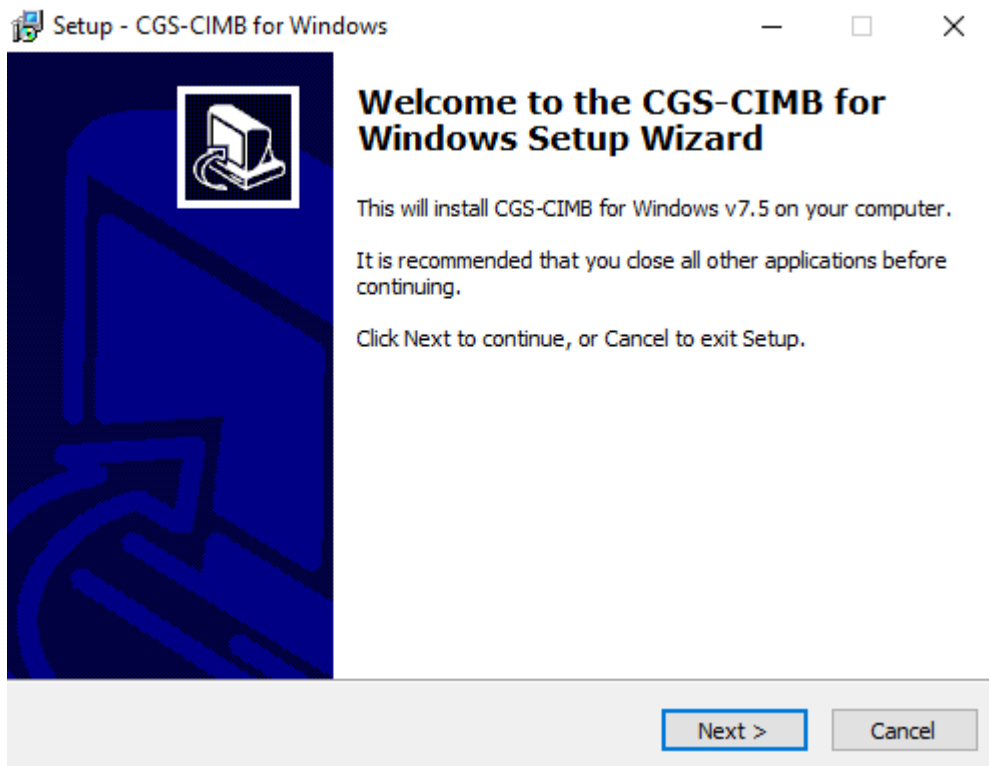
Setup - CGS-CIMB for Windows

Welcome to the CGS-CIMB for Windows Setup Wizard

This will install CGS-CIMB for Windows v7.5 on your computer.

It is recommended that you close all other applications before continuing.

Click Next to continue, or Cancel to exit Setup.

Next >

Cancel